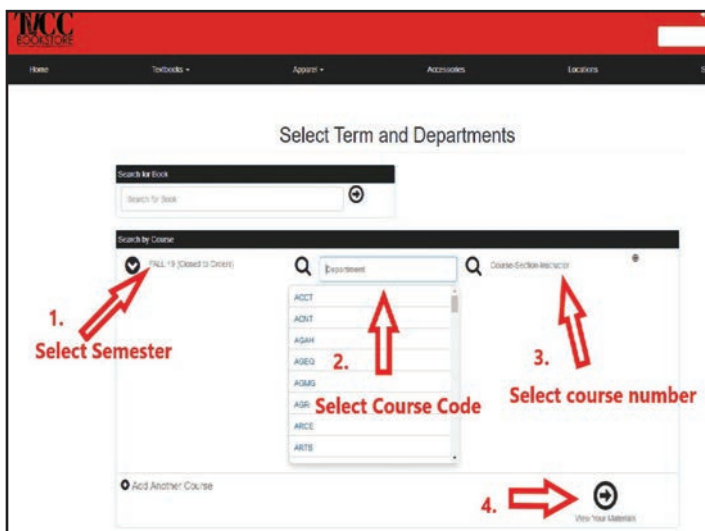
TJCC BOOKSTORE

Home Textbooks ▾ Apparel ▾ Accessories Locations

Select Term and Departments

Search for Book

Search for Book

Search by Course

FALL 19 (Closed to Orders)

Department

Course-Section-Instructor

ACCT
ACNT
AGAH
AGEQ
AGMG
AGR
ARCE
ARTS

1. Select Semester

2. Select Course Code

3. Select course number

Add Another Course

4.

View Your Materials